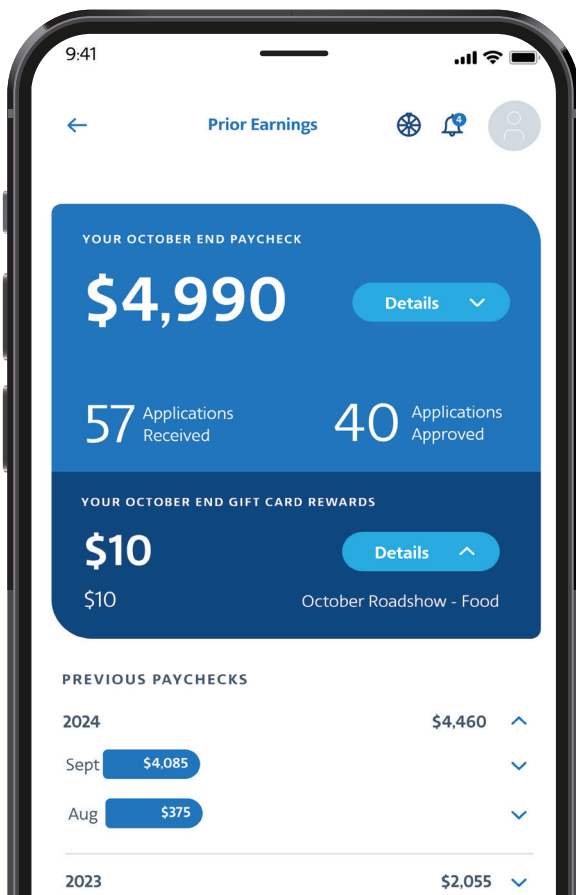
9:41

Prior Earnings

4

YOUR OCTOBER END PAYCHECK

$4,990

Details

57 Applications Received

40 Applications Approved

YOUR OCTOBER END GIFT CARD REWARDS

$10

Details

$10

October Roadshow - Food

PREVIOUS PAYCHECKS

2024

$4,460

Sept

$4,085

Aug

$375

2023

$2,055